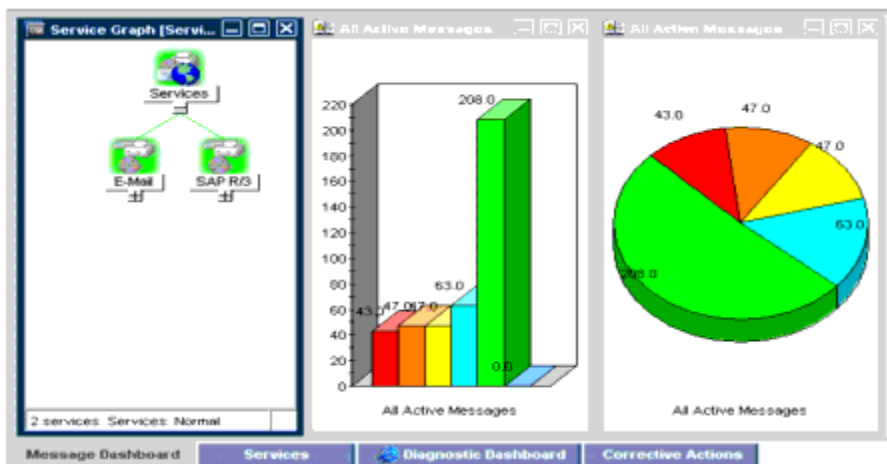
Service Graph [Servi...

Services

E-Mail

SAP R/3

2 services: Services: Normal

All Active Messages

220
200
180
160
140
120
100
80
60
40
20
0

43.0 47.0 47.0 63.0 208.0 0.0

All Active Messages

All Active Messages

43.0
47.0
47.0
63.0
208.0

All Active Messages

Message Dashboard | Services | Diagnostic Dashboard | Corrective Actions